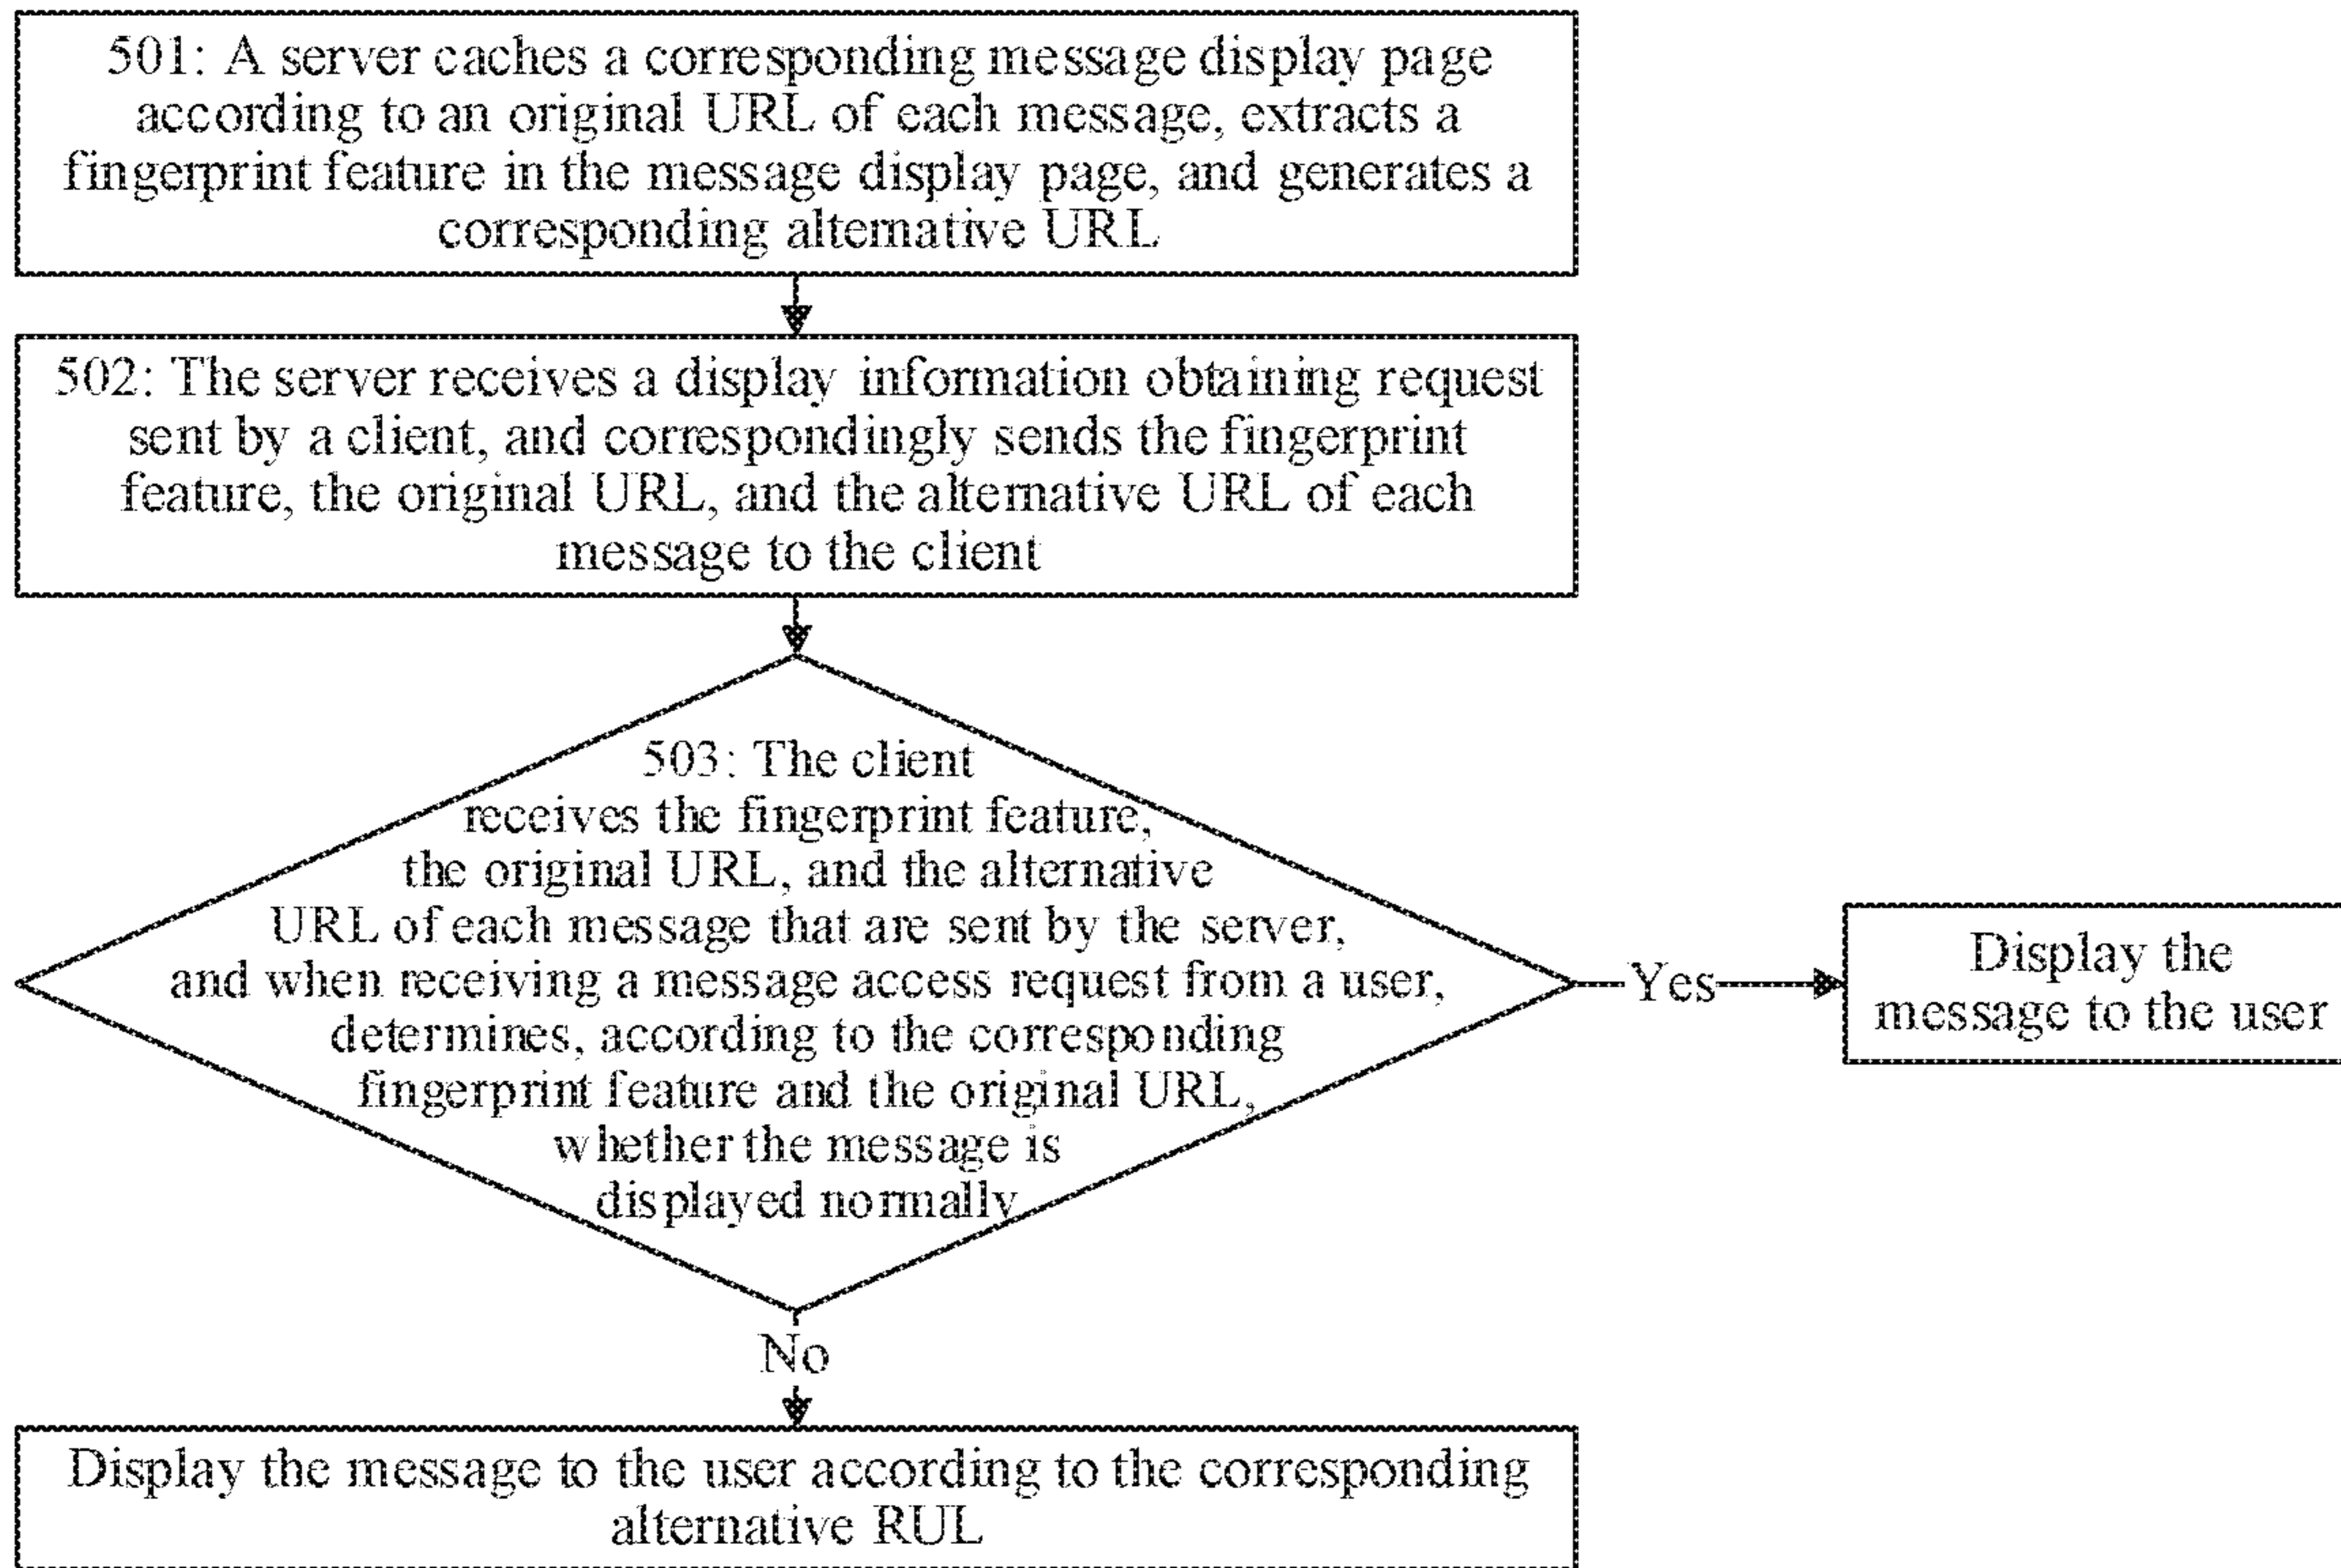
501: A server caches a corresponding message display page according to an original URL of each message, extracts a fingerprint feature in the message display page, and generates a corresponding alternative URL

502: The server receives a display information obtaining request sent by a client, and correspondingly sends the fingerprint feature, the original URL, and the alternative URL of each message to the client

503: The client receives the fingerprint feature, the original URL, and the alternative URL of each message that are sent by the server, and when receiving a message access request from a user, determines, according to the corresponding fingerprint feature and the original URL, whether the message is displayed normally

Yes

Display the message to the user

No

Display the message to the user according to the corresponding alternative RUL